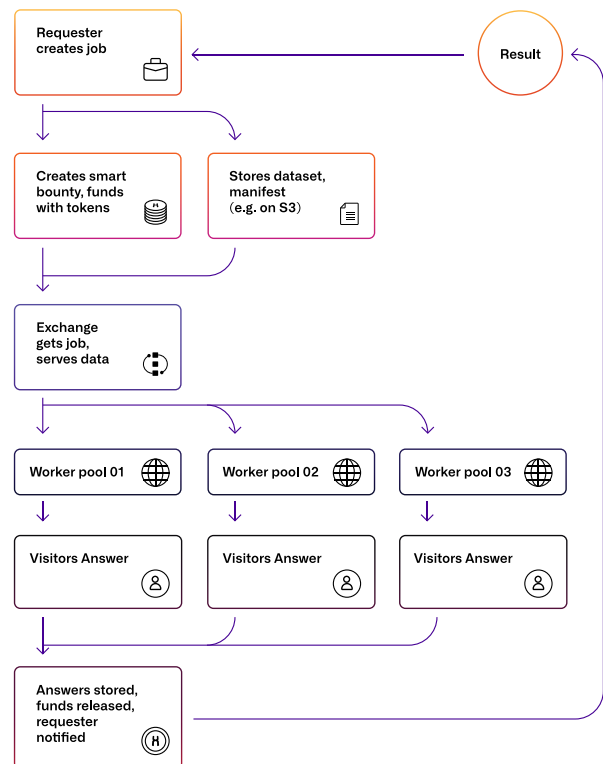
Requester creates job

Result

Creates smart bounty, funds with tokens

Stores dataset, manifest (e.g. on S3)

Exchange gets job, serves data

Worker pool 01

Worker pool 02

Worker pool 03

Visitors Answer

Visitors Answer

Visitors Answer

Answers stored, funds released, requester notified